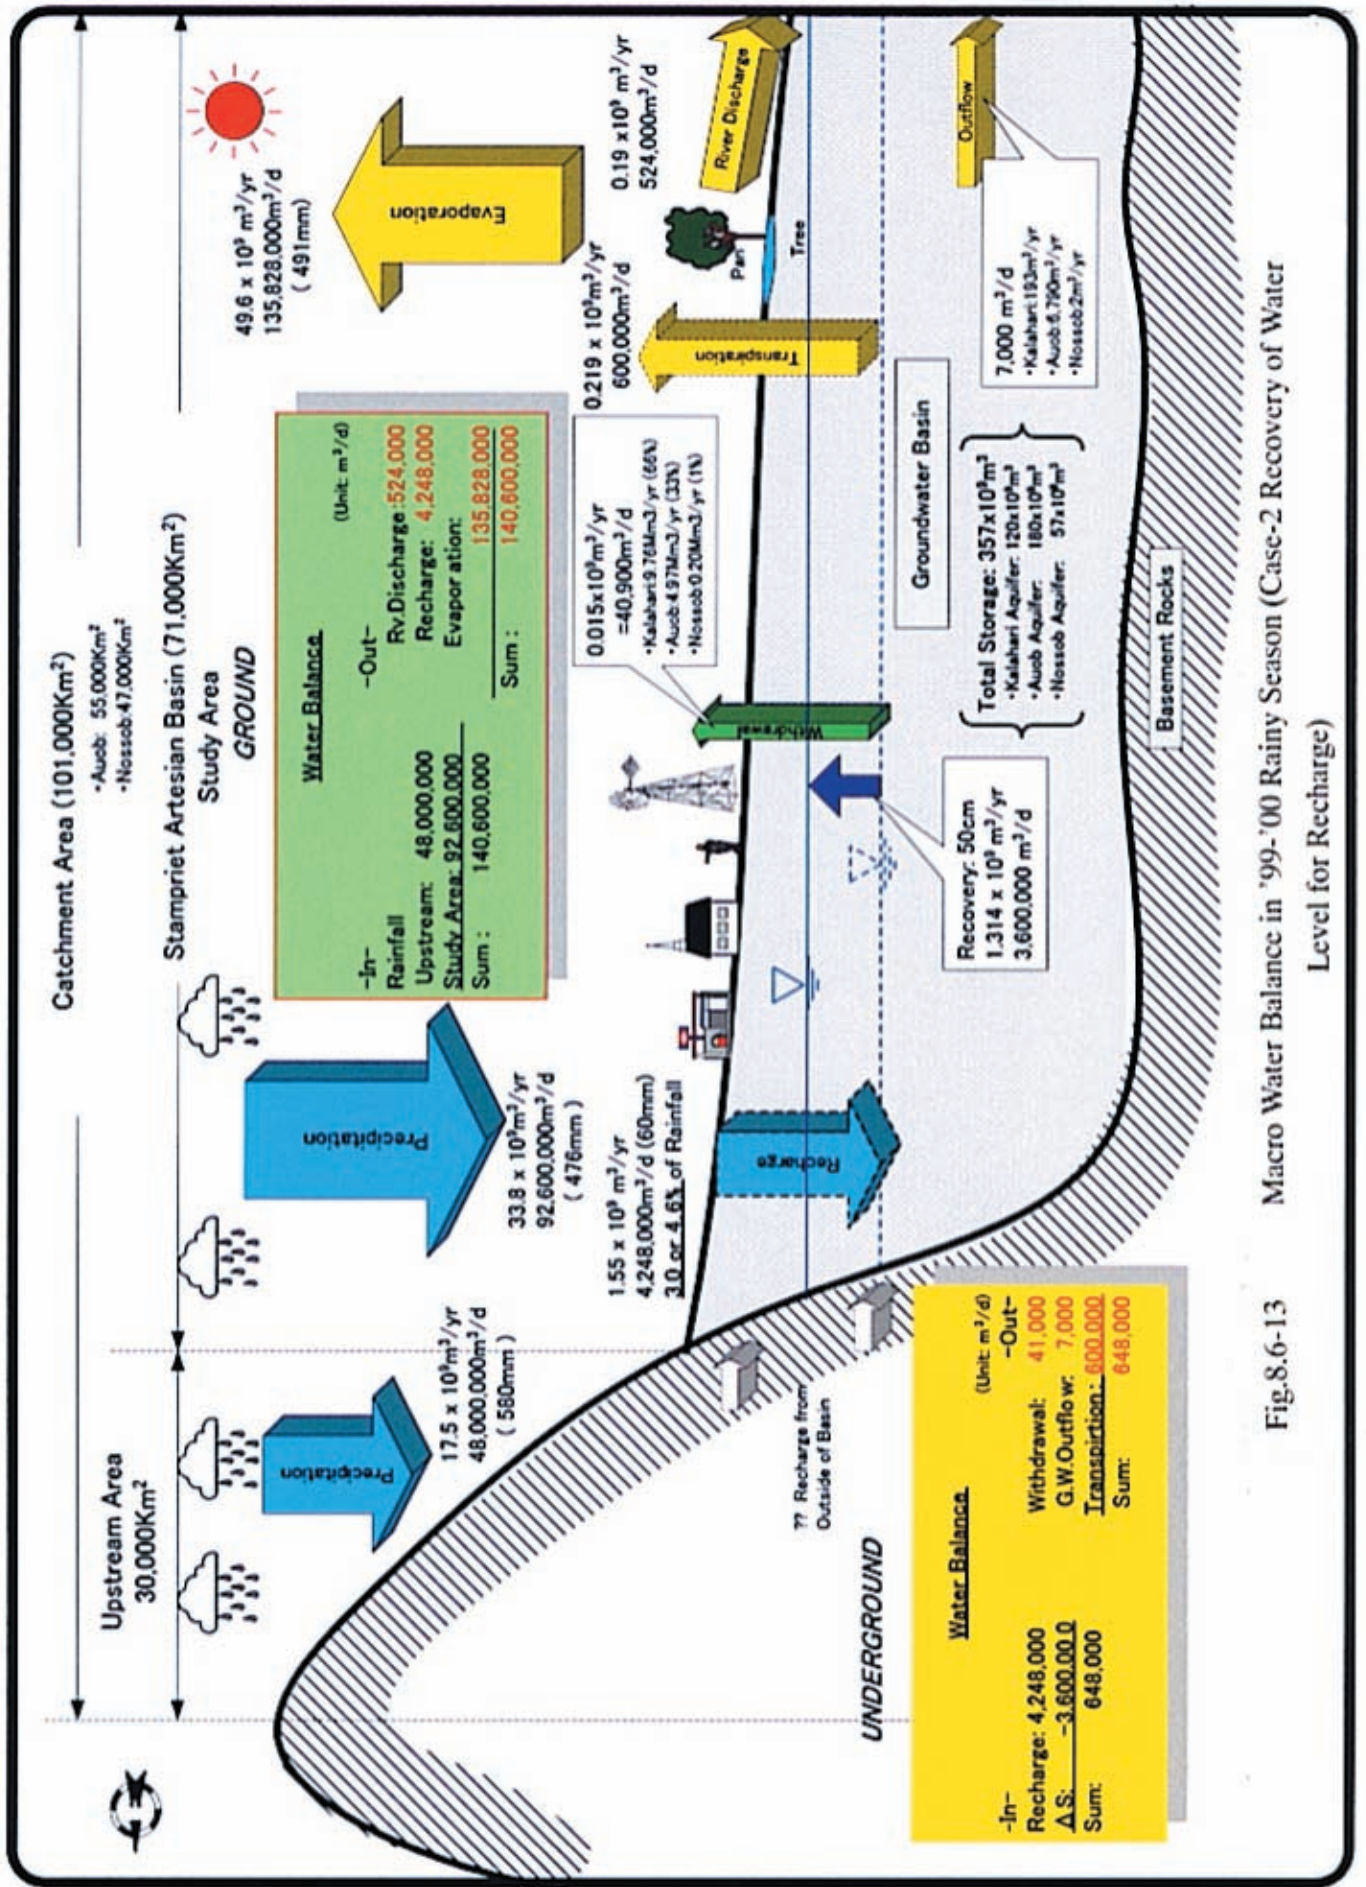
Catchment Area (101,000Km$^2$)
・Auob: 55,000Km$^2$
・Nossob:47,000Km$^2$

Upstream Area
30,000Km$^2$

Stampriet Artesian Basin (71,000Km$^2$)
Study Area
GROUND

Precipitation
17.5 x 10$^9$m$^3$/yr
48,000,000m$^3$/d
( 580mm )

Precipitation
33.8 x 10$^9$m$^3$/yr
92,600,000m$^3$/d
( 476mm )

Evaporation
49.6 x 10$^9$ m$^3$/yr
135,828,000m$^3$/d
( 491mm)

Water Balance
(Unit: m$^3$/d)

| -In- | | -Out- | |
|---|---|---|---|
| Rainfall | | Rv.Discharge: | 524,000 |
| Upstream: | 48,000,000 | Recharge: | 4,248,000 |
| Study Area: | 92,600,000 | Evaporation: | 135,828,000 |
| Sum : | 140,600,000 | Sum : | 140,600,000 |

Transpiration
0.219 x 10$^9$m$^3$/yr
600,000m$^3$/d

Park
Tree

River Discharge
0.19 x10$^9$ m$^3$/yr
524,000m$^3$/d

Withdrawal
0.015x10$^9$m$^3$/yr
=40,900m$^3$/d
・Kalahari:9.76Mm3/yr (66%)
・Auob:4.97Mm3/yr (33%)
・Nossob:0.20Mm3/yr (1%)

Recharge
1.55 x 10$^9$ m$^3$/yr
4,248,000m$^3$/d (60mm)
3.0 or 4.6% of Rainfall

Recovery: 50cm
1.314 x 10$^9$ m$^3$/yr
3,600,000 m$^3$/d

Groundwater Basin

Total Storage: 357x10$^9$m$^3$
・Kalahari Aquifer: 120x10$^9$m$^3$
・Auob Aquifer: 180x10$^9$m$^3$
・Nossob Aquifer: 57x10$^9$m$^3$

Outflow
7,000 m$^3$/d
・Kalahari:193m$^3$/yr
・Auob:6,790m$^3$/yr
・Nossob:2m$^3$/yr

Basement Rocks

?? Recharge from Outside of Basin

UNDERGROUND

Water Balance
(Unit: m$^3$/d)

| -In- | | -Out- | |
|---|---|---|---|
| Recharge: | 4,248,000 | Withdrawal: | 41,000 |
| ΔS: | -3,600,00 0 | G.W.Outflow: | 7,000 |
| | | Transpirtion: | 600,000 |
| Sum: | 648,000 | Sum: | 648,000 |

Fig.8.6-13 Macro Water Balance in '99-'00 Rainy Season (Case-2 Recovery of Water Level for Recharge)